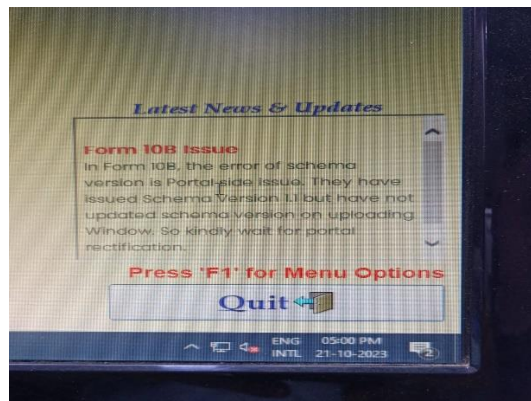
Latest News & Updates

Form 10B Issue
In Form 10B, the error of schema version is Portalside Issue. They have issued Schema Version 1.1 but have not updated schema version on uploading Window. So kindly wait for portal rectification.

Press 'F1' for Menu Options

Quit

ENG INTL 05:00 PM 21-10-2023